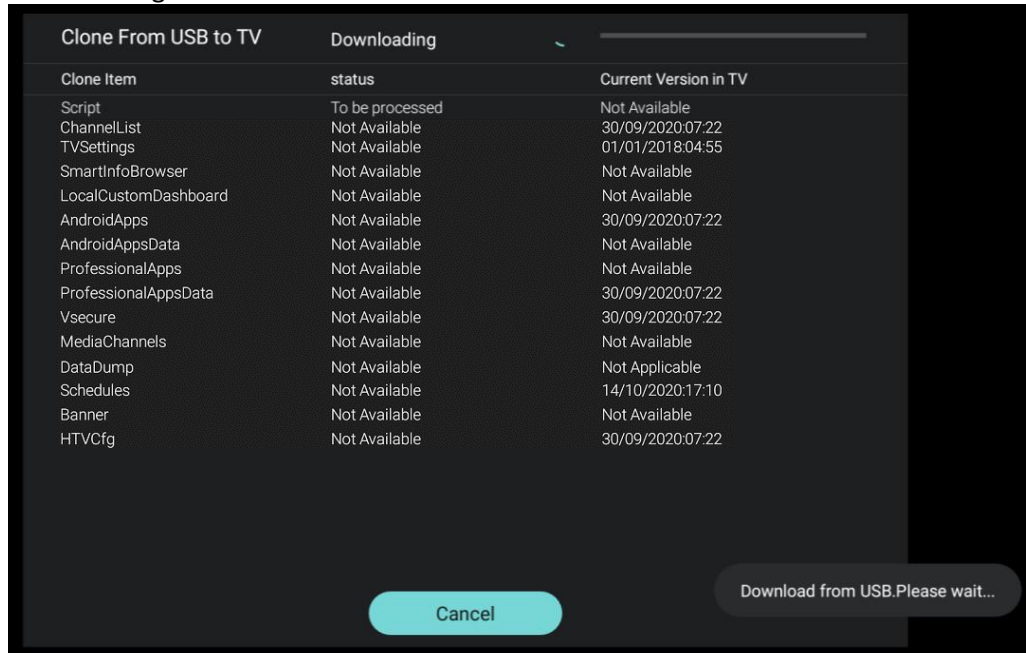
Clone From USB to TV
Downloading

| Clone Item | status | Current Version in TV |
|---|---|---|
| Script | To be processed | Not Available |
| ChannelList | Not Available | 30/09/2020:07:22 |
| TVSettings | Not Available | 01/01/2018:04:55 |
| SmartInfoBrowser | Not Available | Not Available |
| LocalCustomDashboard | Not Available | Not Available |
| AndroidApps | Not Available | 30/09/2020:07:22 |
| AndroidAppsData | Not Available | Not Available |
| ProfessionalApps | Not Available | Not Available |
| ProfessionalAppsData | Not Available | 30/09/2020:07:22 |
| Vsecure | Not Available | 30/09/2020:07:22 |
| MediaChannels | Not Available | Not Available |
| DataDump | Not Available | Not Applicable |
| Schedules | Not Available | 14/10/2020:17:10 |
| Banner | Not Available | Not Available |
| HTVCfg | Not Available | 30/09/2020:07:22 |

Cancel

Download from USB.Please wait...